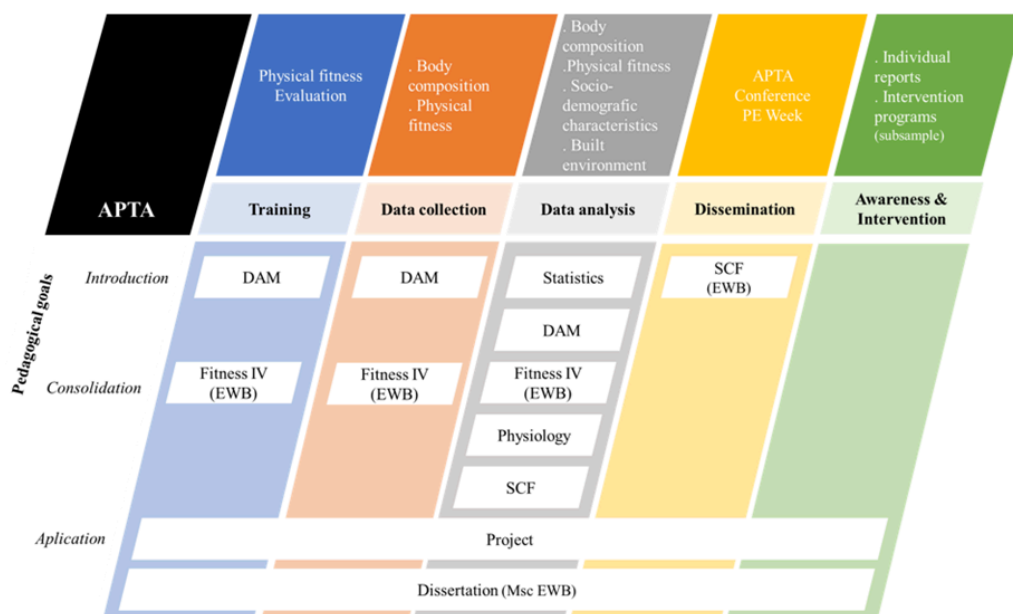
APTA

Physical fitness Evaluation

. Body composition
. Physical fitness

. Body composition
.Physical fitness
. Socio-demografic characteristics
. Built environment

APTA Conference PE Week

. Individual reports
. Intervention programs (subsample)

Training

Data collection

Data analysis

Dissemination

Awareness & Intervention

Pedagogical goals

Introduction

Consolidation

Aplication

DAM

DAM

Statistics

SCF (EWB)

DAM

Fitness IV (EWB)

Fitness IV (EWB)

Fitness IV (EWB)

Physiology

SCF

Project

Dissertation (Msc EWB)